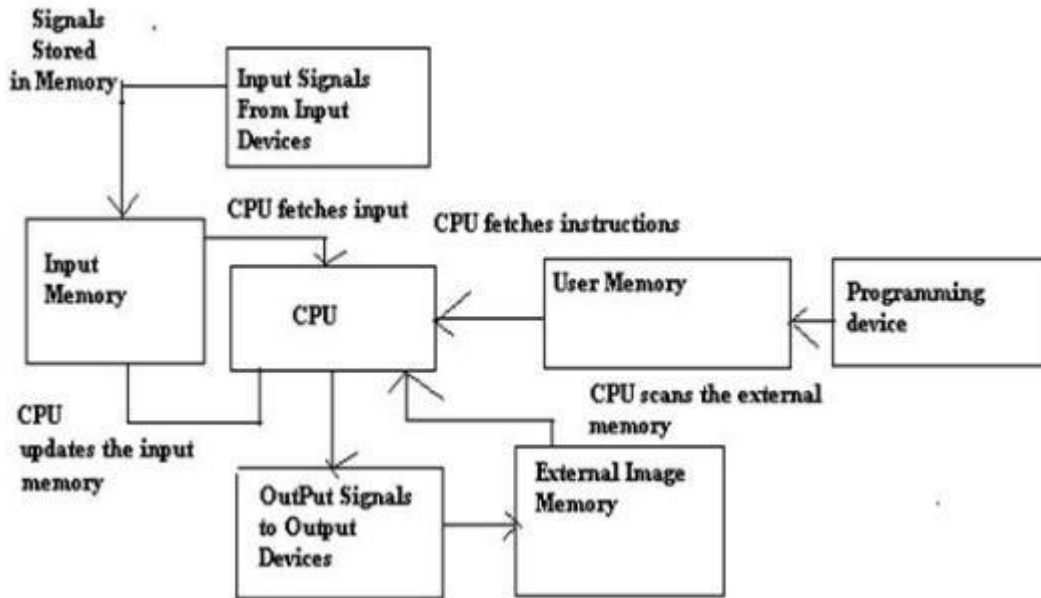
Signals Stored in Memory

Input Signals From Input Devices

CPU fetches input

CPU fetches instructions

Input Memory

CPU

User Memory

Programming device

CPU updates the input memory

CPU scans the external memory

OutPut Signals to Output Devices

External Image Memory